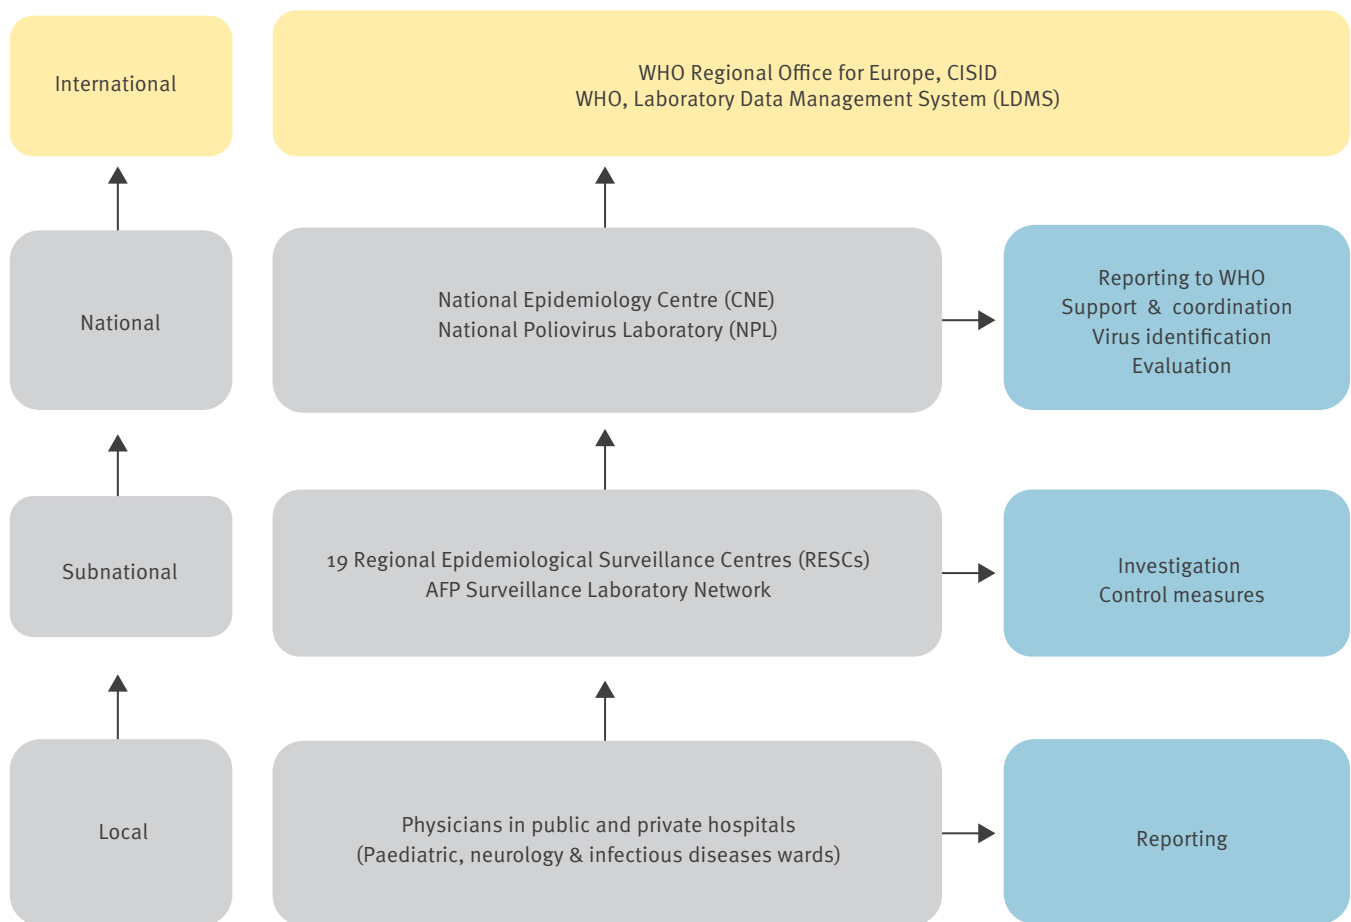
International

WHO Regional Office for Europe, CISID
WHO, Laboratory Data Management System (LDMS)

National

National Epidemiology Centre (CNE)
National Poliovirus Laboratory (NPL)

Reporting to WHO
Support & coordination
Virus identification
Evaluation

Subnational

19 Regional Epidemiological Surveillance Centres (RESCs)
AFP Surveillance Laboratory Network

Investigation
Control measures

Local

Physicians in public and private hospitals
(Paediatric, neurology & infectious diseases wards)

Reporting